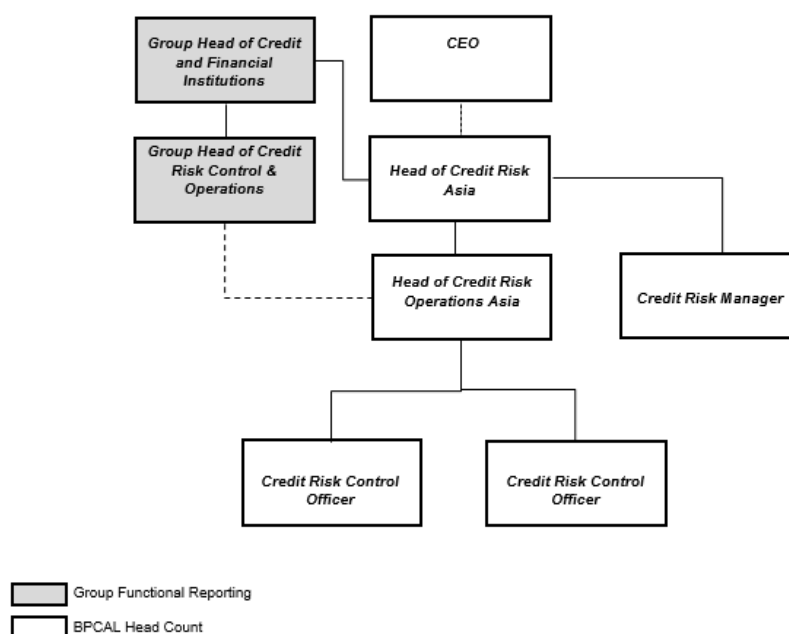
Group Head of Credit and Financial Institutions

CEO

Group Head of Credit Risk Control & Operations

Head of Credit Risk Asia

Head of Credit Risk Operations Asia

Credit Risk Manager

Credit Risk Control Officer

Credit Risk Control Officer

Group Functional Reporting

BPCAL Head Count